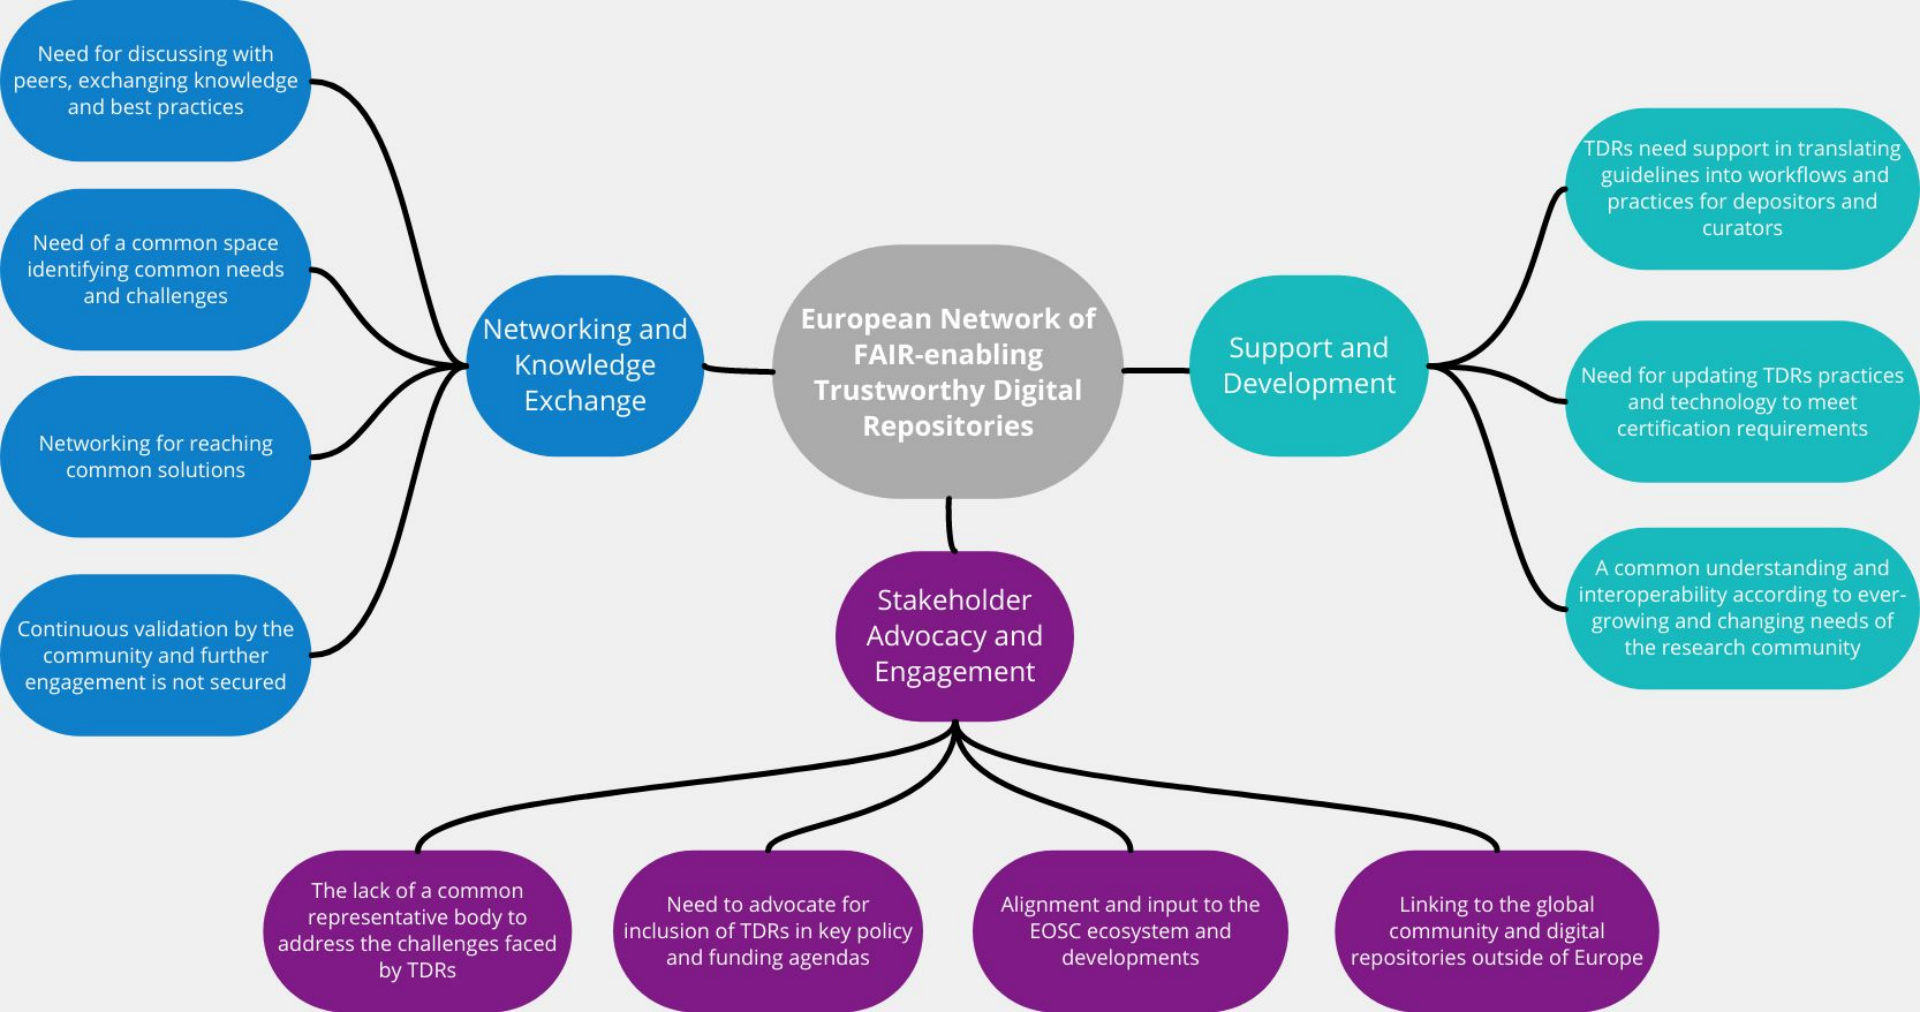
Need for discussing with peers, exchanging knowledge and best practices

Need of a common space identifying common needs and challenges

Networking for reaching common solutions

Continuous validation by the community and further engagement is not secured

Networking and Knowledge Exchange

European Network of FAIR-enabling Trustworthy Digital Repositories

Support and Development

TDRs need support in translating guidelines into workflows and practices for depositors and curators

Need for updating TDRs practices and technology to meet certification requirements

A common understanding and interoperability according to ever-growing and changing needs of the research community

Stakeholder Advocacy and Engagement

The lack of a common representative body to address the challenges faced by TDRs

Need to advocate for inclusion of TDRs in key policy and funding agendas

Alignment and input to the EOSC ecosystem and developments

Linking to the global community and digital repositories outside of Europe